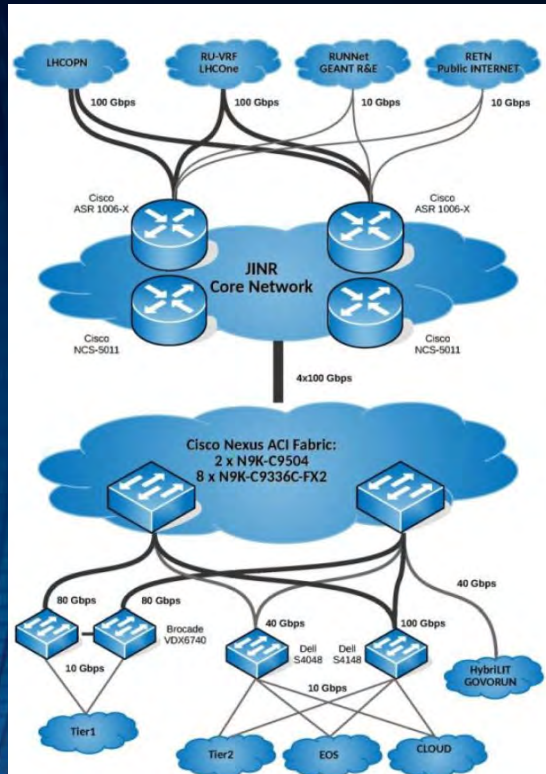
LHCOPN

RU-VRF
LHCOne

RUNNet
GEANT R&E

RETN
Public INTERNET

100 Gbps

100 Gbps

10 Gbps

10 Gbps

Cisco
ASR 1006-X

Cisco
ASR 1006-X

JINR
Core Network

Cisco
NCS-5011

Cisco
NCS-5011

4x100 Gbps

Cisco Nexus ACI Fabric:
2 x N9K-C9504
8 x N9K-C9336C-FX2

40 Gbps

80 Gbps

80 Gbps

Brocade
VDX6740

40 Gbps

100 Gbps

Dell
S4048

Dell
S4148

10 Gbps

10 Gbps

HybriLIT
GOVORUN

Tier1

Tier2

EOS

CLOUD